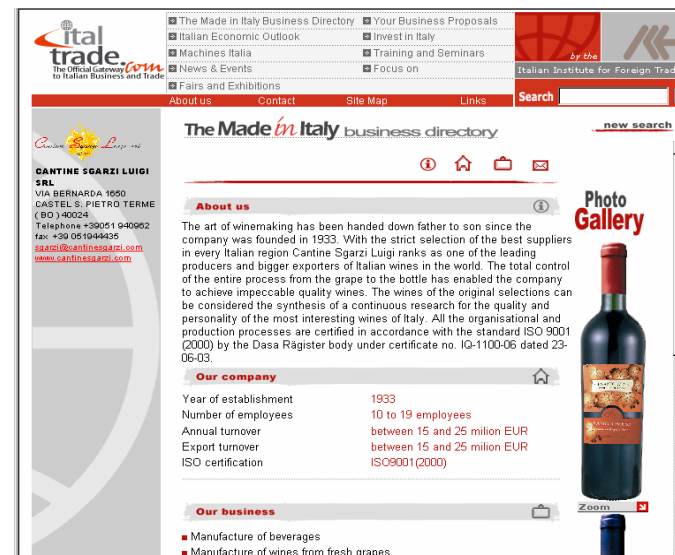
ital trade.com
The Official Gateway to Italian Business and Trade

The Made in Italy Business Directory
Your Business Proposals
Italian Economic Outlook
Invest in Italy
Machines Italia
Training and Seminars
News & Events
Focus on
Fairs and Exhibitions

by the
Italian Institute for Foreign Trad

About us
Contact
Site Map
Links
Search

Cantine Sgarzi Luigi

CANTINE SGARZI LUIGI SRL
VIA BERNARDA 1650
CASTEL S. PIETRO TERME ( BO ) 40024
Telephone +39051 940962
fax +39 051944435
sgarzi@cantinesgarzi.com
www.cantinesgarzi.com

The Made in Italy business directory

new search

About us

The art of winemaking has been handed down father to son since the company was founded in 1933. With the strict selection of the best suppliers in every Italian region Cantine Sgarzi Luigi ranks as one of the leading producers and bigger exporters of Italian wines in the world. The total control of the entire process from the grape to the bottle has enabled the company to achieve impeccable quality wines. The wines of the original selections can be considered the synthesis of a continuous research for the quality and personality of the most interesting wines of Italy. All the organisational and production processes are certified in accordance with the standard ISO 9001 (2000) by the Dasa Rägister body under certificate no. IQ-1100-06 dated 23-06-03.

Our company

| | |
|---|---|
| Year of establishment | 1933 |
| Number of employees | 10 to 19 employees |
| Annual turnover | between 15 and 25 milion EUR |
| Export turnover | between 15 and 25 milion EUR |
| ISO certification | ISO9001(2000) |

Our business

Manufacture of beverages
Manufacture of wines from fresh grapes

Photo Gallery

Zoom